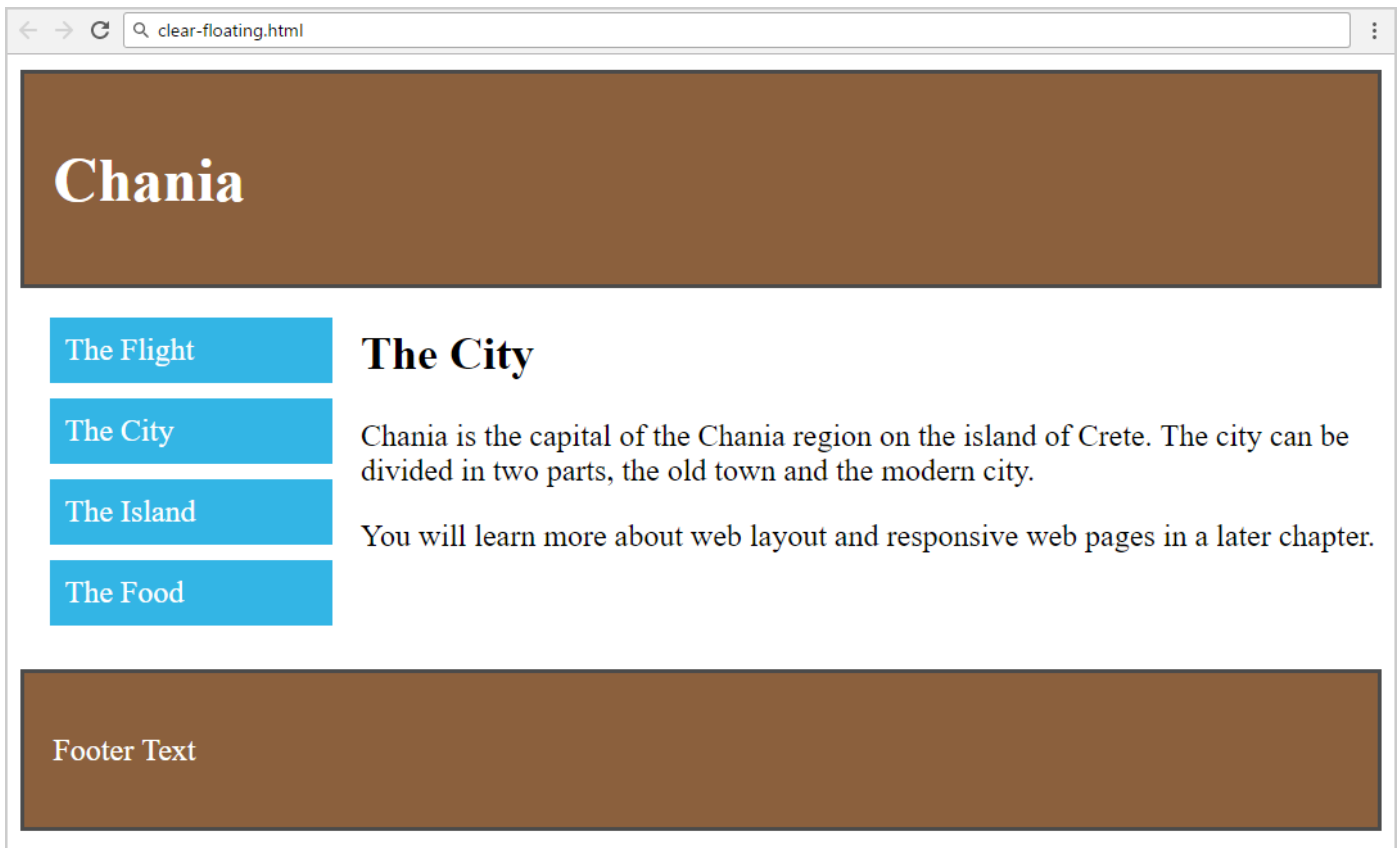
clear-floating.html

Chania

The Flight

The City

The Island

The Food

The City

Chania is the capital of the Chania region on the island of Crete. The city can be divided in two parts, the old town and the modern city.

You will learn more about web layout and responsive web pages in a later chapter.

Footer Text